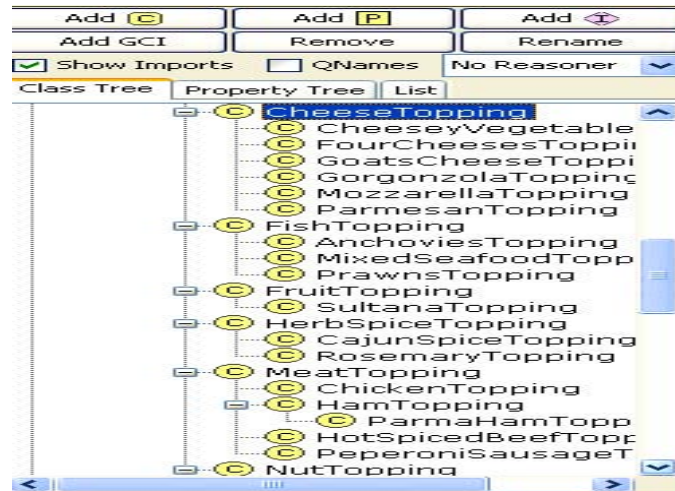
Add C | Add P | Add I
Add GCI | Remove | Rename
Show Imports | QNames | No Reasoner
Class Tree | Property Tree | List

C CheeseTopping
C CheeseyVegetable
C FourCheesesToppi
C GoatsCheeseToppi
C GorgonzolaTopping
C MozzarellaTopping
C ParmesanTopping
C FishTopping
C AnchoviesTopping
C MixedSeafoodTopp
C PrawnsTopping
C FruitTopping
C SultanaTopping
C HerbSpiceTopping
C CajunSpiceTopping
C RosemaryTopping
C MeatTopping
C ChickenTopping
C HamTopping
C ParmaHamTopp
C HotSpicedBeefTopp
C PeperoniSausageT
C NutTopping